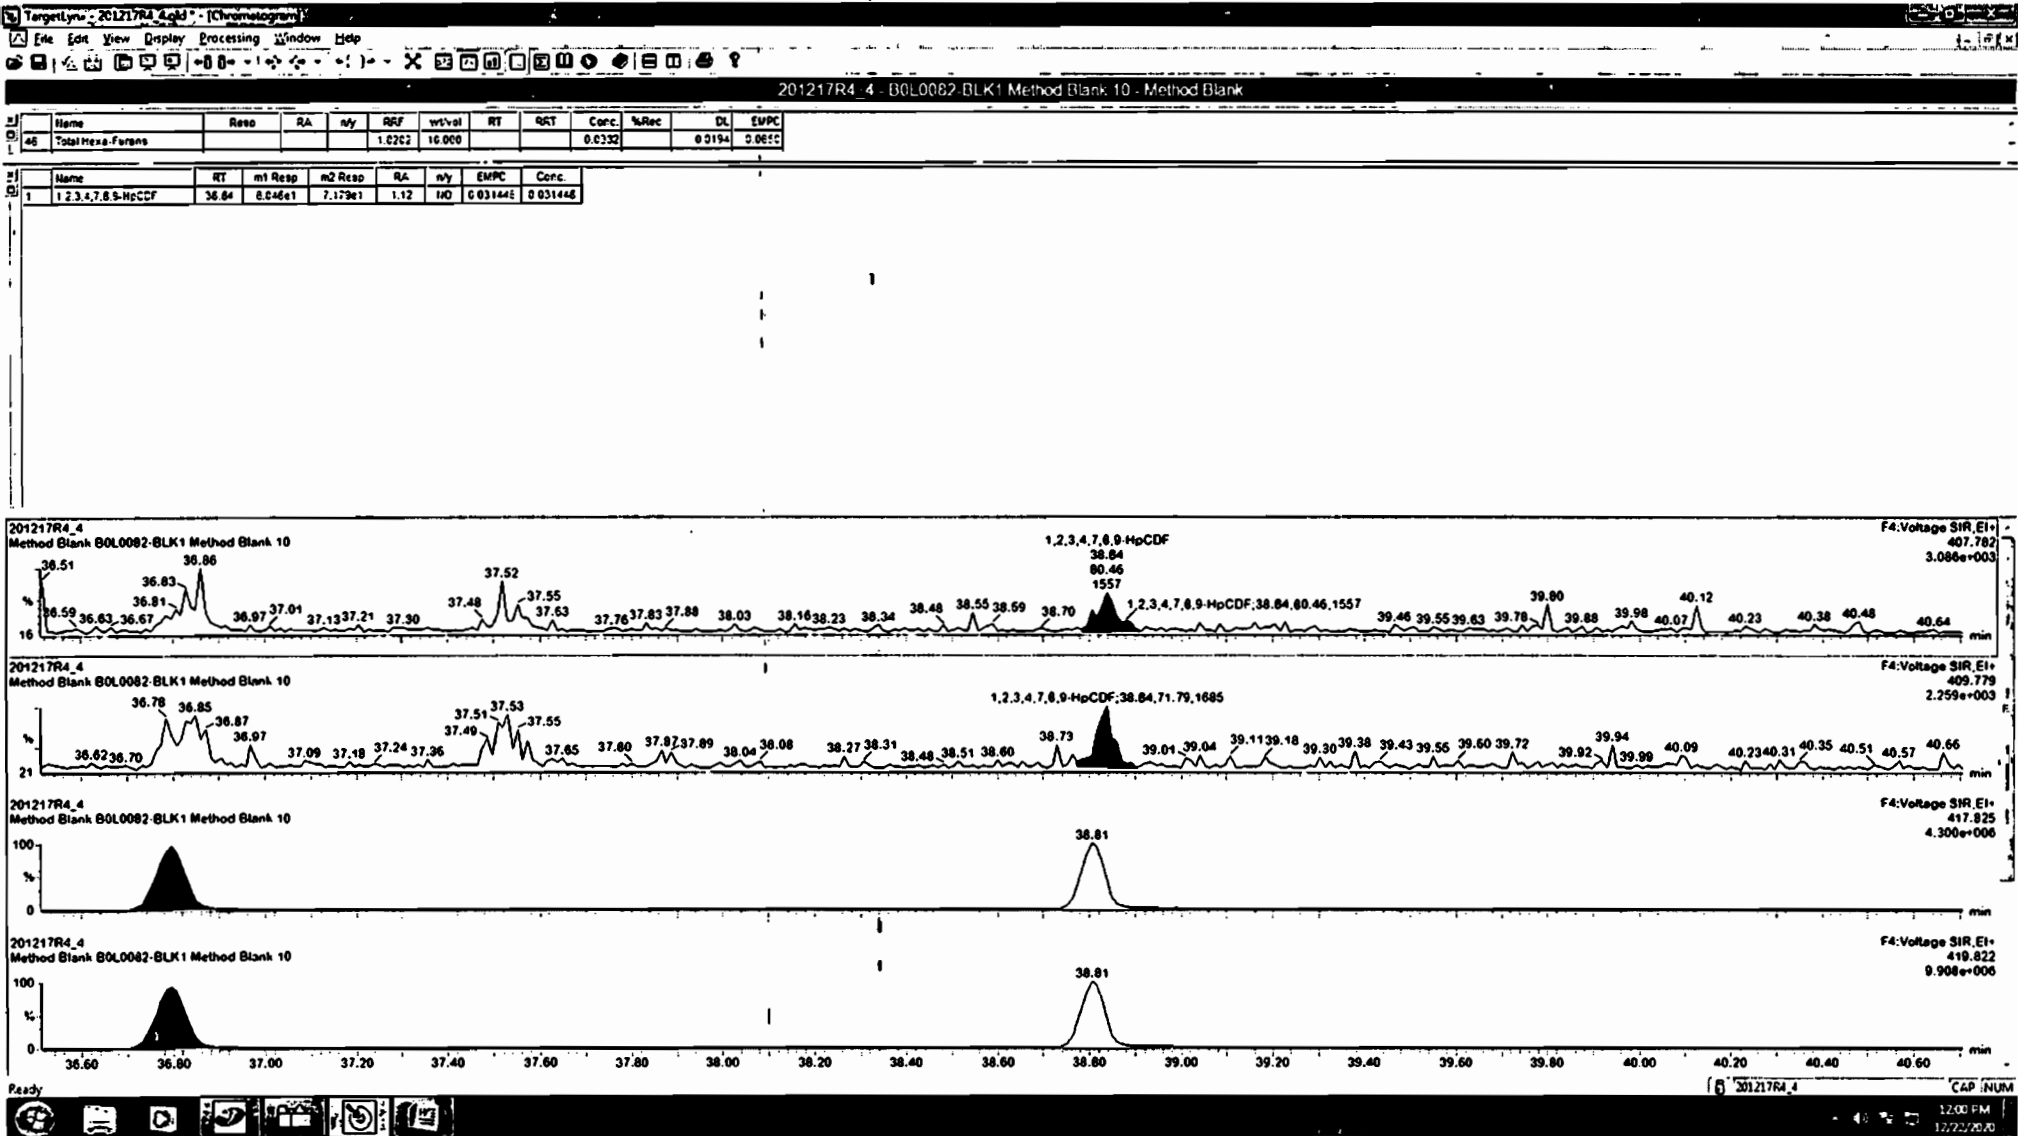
TargetLynx - 201217R4_4.qld * - [Chromatogram]

File Edit View Display Processing Window Help

201217R4_4 - B0L0082-BLK1 Method Blank 10 - Method Blank

| # | Name | Resp | RA | n/y | RRF | wt/vol | RT | RRT | Conc. | %Rec | DL | EMPC |
|---|---|---|---|---|---|---|---|---|---|---|---|---|
| 46 | Total Hexa-Furans | | | | 1.0202 | 10.000 | | | 0.0332 | | 0.0194 | 0.0650 |

| # | Name | RT | m1 Resp | m2 Resp | RA | n/y | EMPC | Conc. |
|---|---|---|---|---|---|---|---|---|
| 1 | 1,2,3,4,7,8,9-HpCDF | 38.84 | 8.046e1 | 7.179e1 | 1.12 | NO | 0.031446 | 0.031446 |

201217R4_4
Method Blank B0L0082-BLK1 Method Blank 10
F4:Voltage SIR,EI+
407.782
3.086e+003
1,2,3,4,7,8,9-HpCDF
38.84
80.46
1557
1,2,3,4,7,8,9-HpCDF;38.84,80.46,1557
%
16
36.51 36.59 36.63 36.67 36.81 36.83 36.86 36.97 37.01 37.13 37.21 37.30 37.48 37.52 37.55 37.63 37.76 37.83 37.88 38.03 38.16 38.23 38.34 38.48 38.55 38.59 38.70 39.46 39.55 39.63 39.78 39.80 39.88 39.98 40.07 40.12 40.23 40.38 40.48 40.64 min

201217R4_4
Method Blank B0L0082-BLK1 Method Blank 10
F4:Voltage SIR,EI+
409.779
2.259e+003
1,2,3,4,7,8,9-HpCDF;38.84,71.79,1685
%
21
36.62 36.70 36.78 36.85 36.87 36.97 37.09 37.18 37.24 37.36 37.49 37.51 37.53 37.55 37.65 37.80 37.87 37.89 38.04 38.08 38.27 38.31 38.48 38.51 38.60 38.73 39.01 39.04 39.11 39.18 39.30 39.38 39.43 39.56 39.60 39.72 39.92 39.94 39.99 40.09 40.23 40.31 40.35 40.51 40.57 40.66 min

201217R4_4
Method Blank B0L0082-BLK1 Method Blank 10
F4:Voltage SIR,EI+
417.825
4.300e+006
100
%
0
38.81
min

201217R4_4
Method Blank B0L0082-BLK1 Method Blank 10
F4:Voltage SIR,EI+
419.822
9.908e+006
100
%
0
38.81
min
36.60 36.80 37.00 37.20 37.40 37.60 37.80 38.00 38.20 38.40 38.60 38.80 39.00 39.20 39.40 39.60 39.80 40.00 40.20 40.40 40.60

Ready
201217R4_4
CAP NUM
12:00 PM
12/22/2020